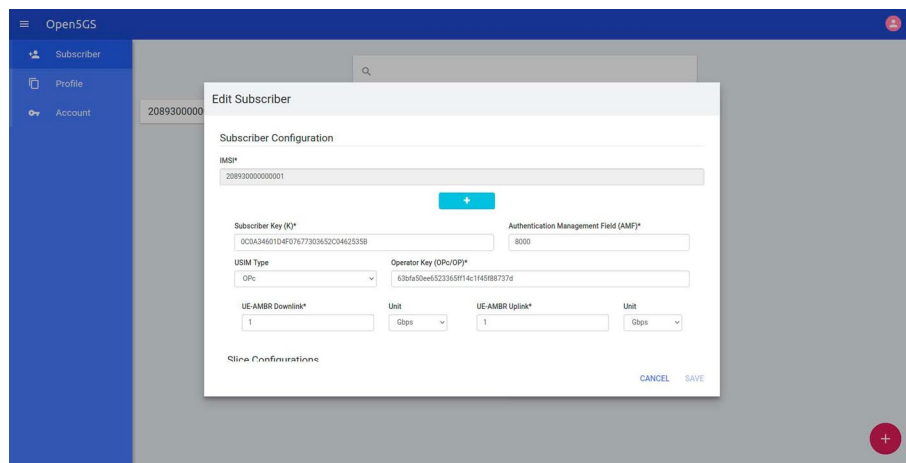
Open5GS

Subscriber

Profile

Account

2089300000

Edit Subscriber

Subscriber Configuration

IMSI*

208930000000001

+

Subscriber Key (K)*

0C0A34601D4F07677303652C0462535B

Authentication Management Field (AMF)*

8000

USIM Type

OPc

Operator Key (OPc/OP)*

63bfa50ee6523365ff14c1f45f88737d

UE-AMBR Downlink*

1

Unit

Gbps

UE-AMBR Uplink*

1

Unit

Gbps

Slice Configurations

CANCEL

SAVE

+